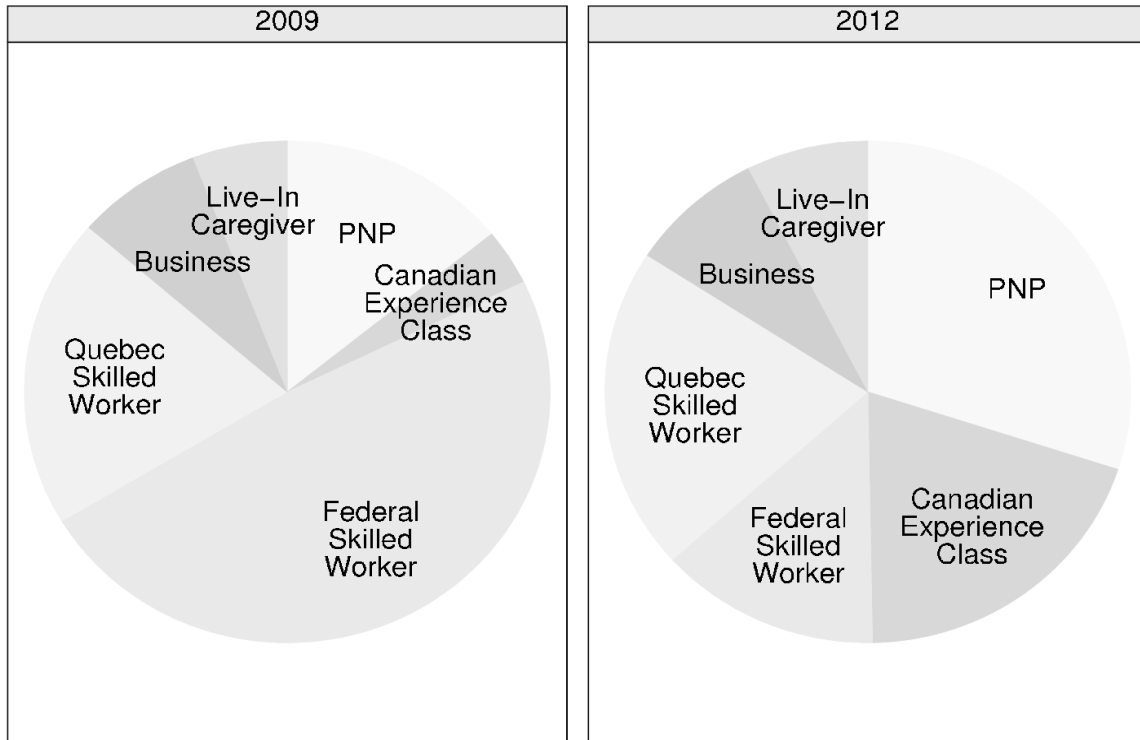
2009

Live–In Caregiver
PNP
Business
Canadian Experience Class
Quebec Skilled Worker
Federal Skilled Worker

2012

Live–In Caregiver
Business
PNP
Quebec Skilled Worker
Canadian Experience Class
Federal Skilled Worker